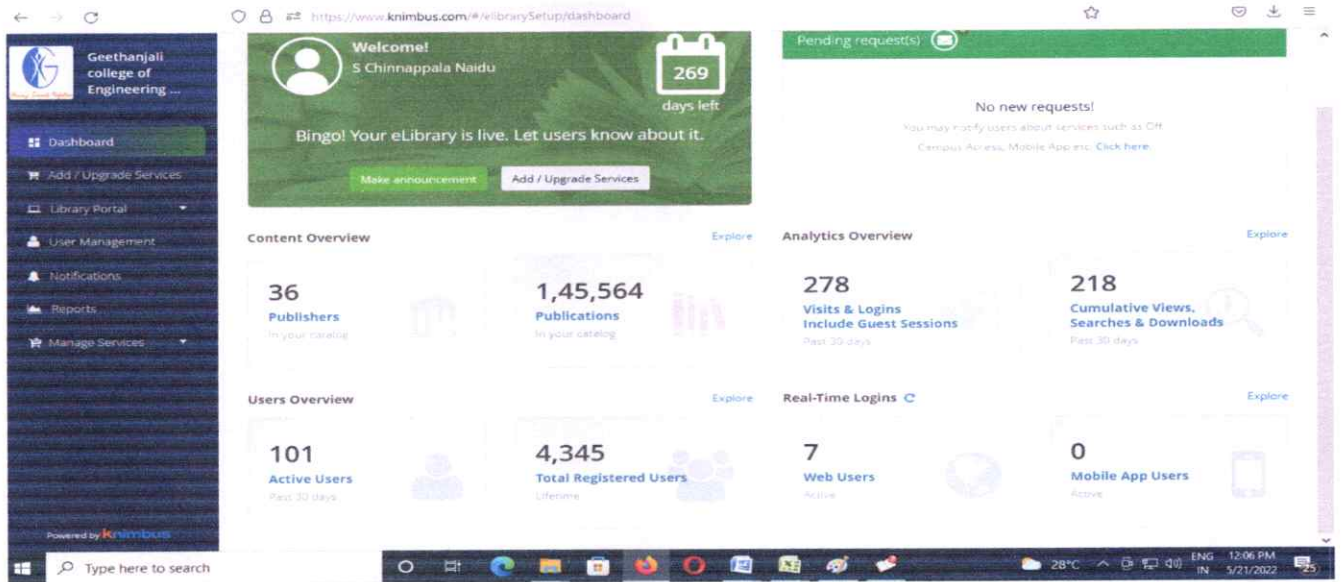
https://www.knimbus.com/#/elibrarySetup/dashboard

Geethanjali college of Engineering ...

Dashboard
Add / Upgrade Services
Library Portal
User Management
Notifications
Reports
Manage Services

Powered by knimbus

Welcome!
S Chinnappala Naidu

269
days left

Bingo! Your eLibrary is live. Let users know about it.

Make announcement
Add / Upgrade Services

Pending request(s)

No new requests!
You may notify users about services such as Off Campus Access, Mobile App etc. Click here.

Content Overview
Explore

36
Publishers
In your catalog

1,45,564
Publications
In your catalog

Analytics Overview
Explore

278
Visits & Logins
Include Guest Sessions
Past 30 days

218
Cumulative Views, Searches & Downloads
Past 30 days

Users Overview
Explore

101
Active Users
Past 30 days

4,345
Total Registered Users
Lifetime

Real-Time Logins
Explore

7
Web Users
Active

0
Mobile App Users
Active

Type here to search
28°C
ENG IN
12:06 PM
5/21/2022
25